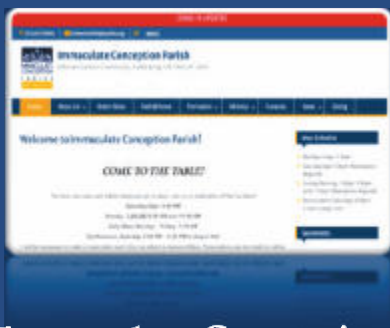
COVID-19 UPDATES

Immaculate Conception Parish

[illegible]

Home | About Us | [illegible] | Faith & Growth | Formation | Ministry | Calendar | News | Giving

Welcome to Immaculate Conception Parish!

COME TO THE TABLE!

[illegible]

Mass Schedule

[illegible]

Sacraments

Immaculate Conceptio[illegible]